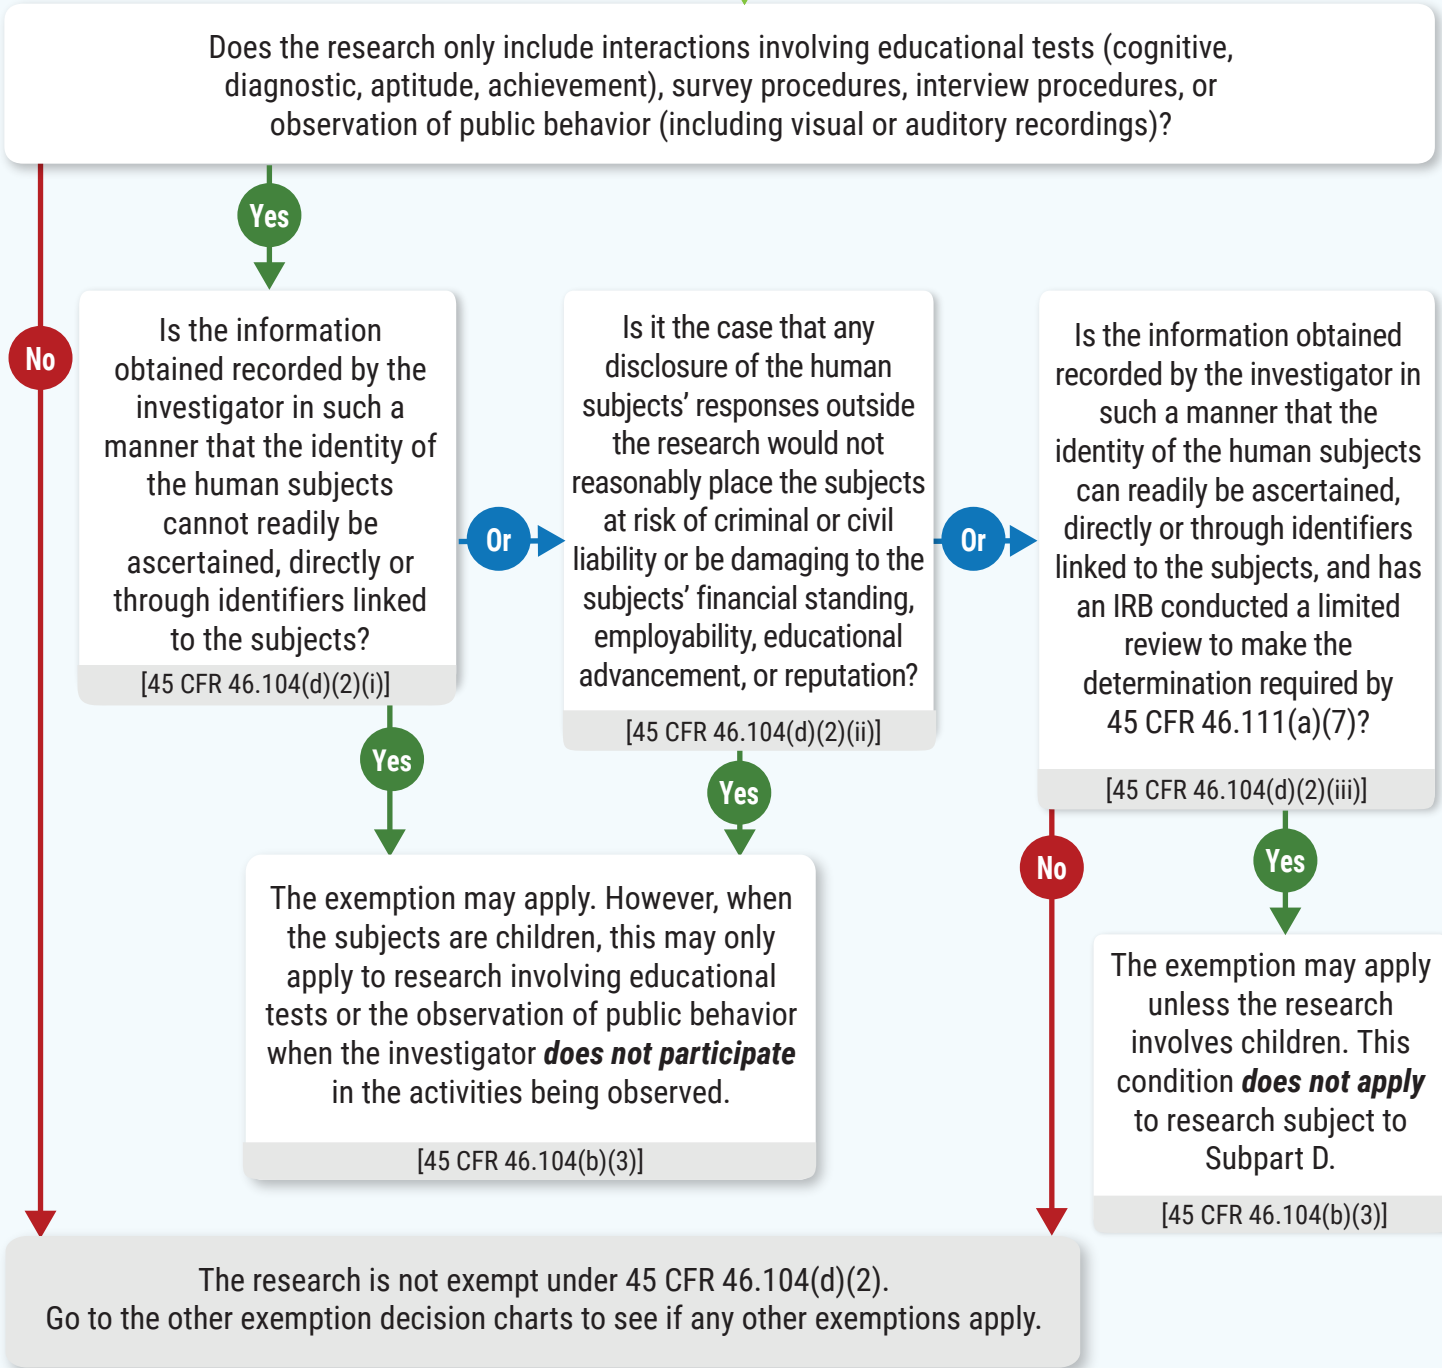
Does the research only include interactions involving educational tests (cognitive, diagnostic, aptitude, achievement), survey procedures, interview procedures, or observation of public behavior (including visual or auditory recordings)?

No

Yes

Is the information obtained recorded by the investigator in such a manner that the identity of the human subjects cannot readily be ascertained, directly or through identifiers linked to the subjects?

[45 CFR 46.104(d)(2)(i)]

Or

Is it the case that any disclosure of the human subjects' responses outside the research would not reasonably place the subjects at risk of criminal or civil liability or be damaging to the subjects' financial standing, employability, educational advancement, or reputation?

[45 CFR 46.104(d)(2)(ii)]

Or

Is the information obtained recorded by the investigator in such a manner that the identity of the human subjects can readily be ascertained, directly or through identifiers linked to the subjects, and has an IRB conducted a limited review to make the determination required by 45 CFR 46.111(a)(7)?

[45 CFR 46.104(d)(2)(iii)]

Yes

Yes

The exemption may apply. However, when the subjects are children, this may only apply to research involving educational tests or the observation of public behavior when the investigator ***does not participate*** in the activities being observed.

[45 CFR 46.104(b)(3)]

No

Yes

The exemption may apply unless the research involves children. This condition ***does not apply*** to research subject to Subpart D.

[45 CFR 46.104(b)(3)]

The research is not exempt under 45 CFR 46.104(d)(2).
Go to the other exemption decision charts to see if any other exemptions apply.